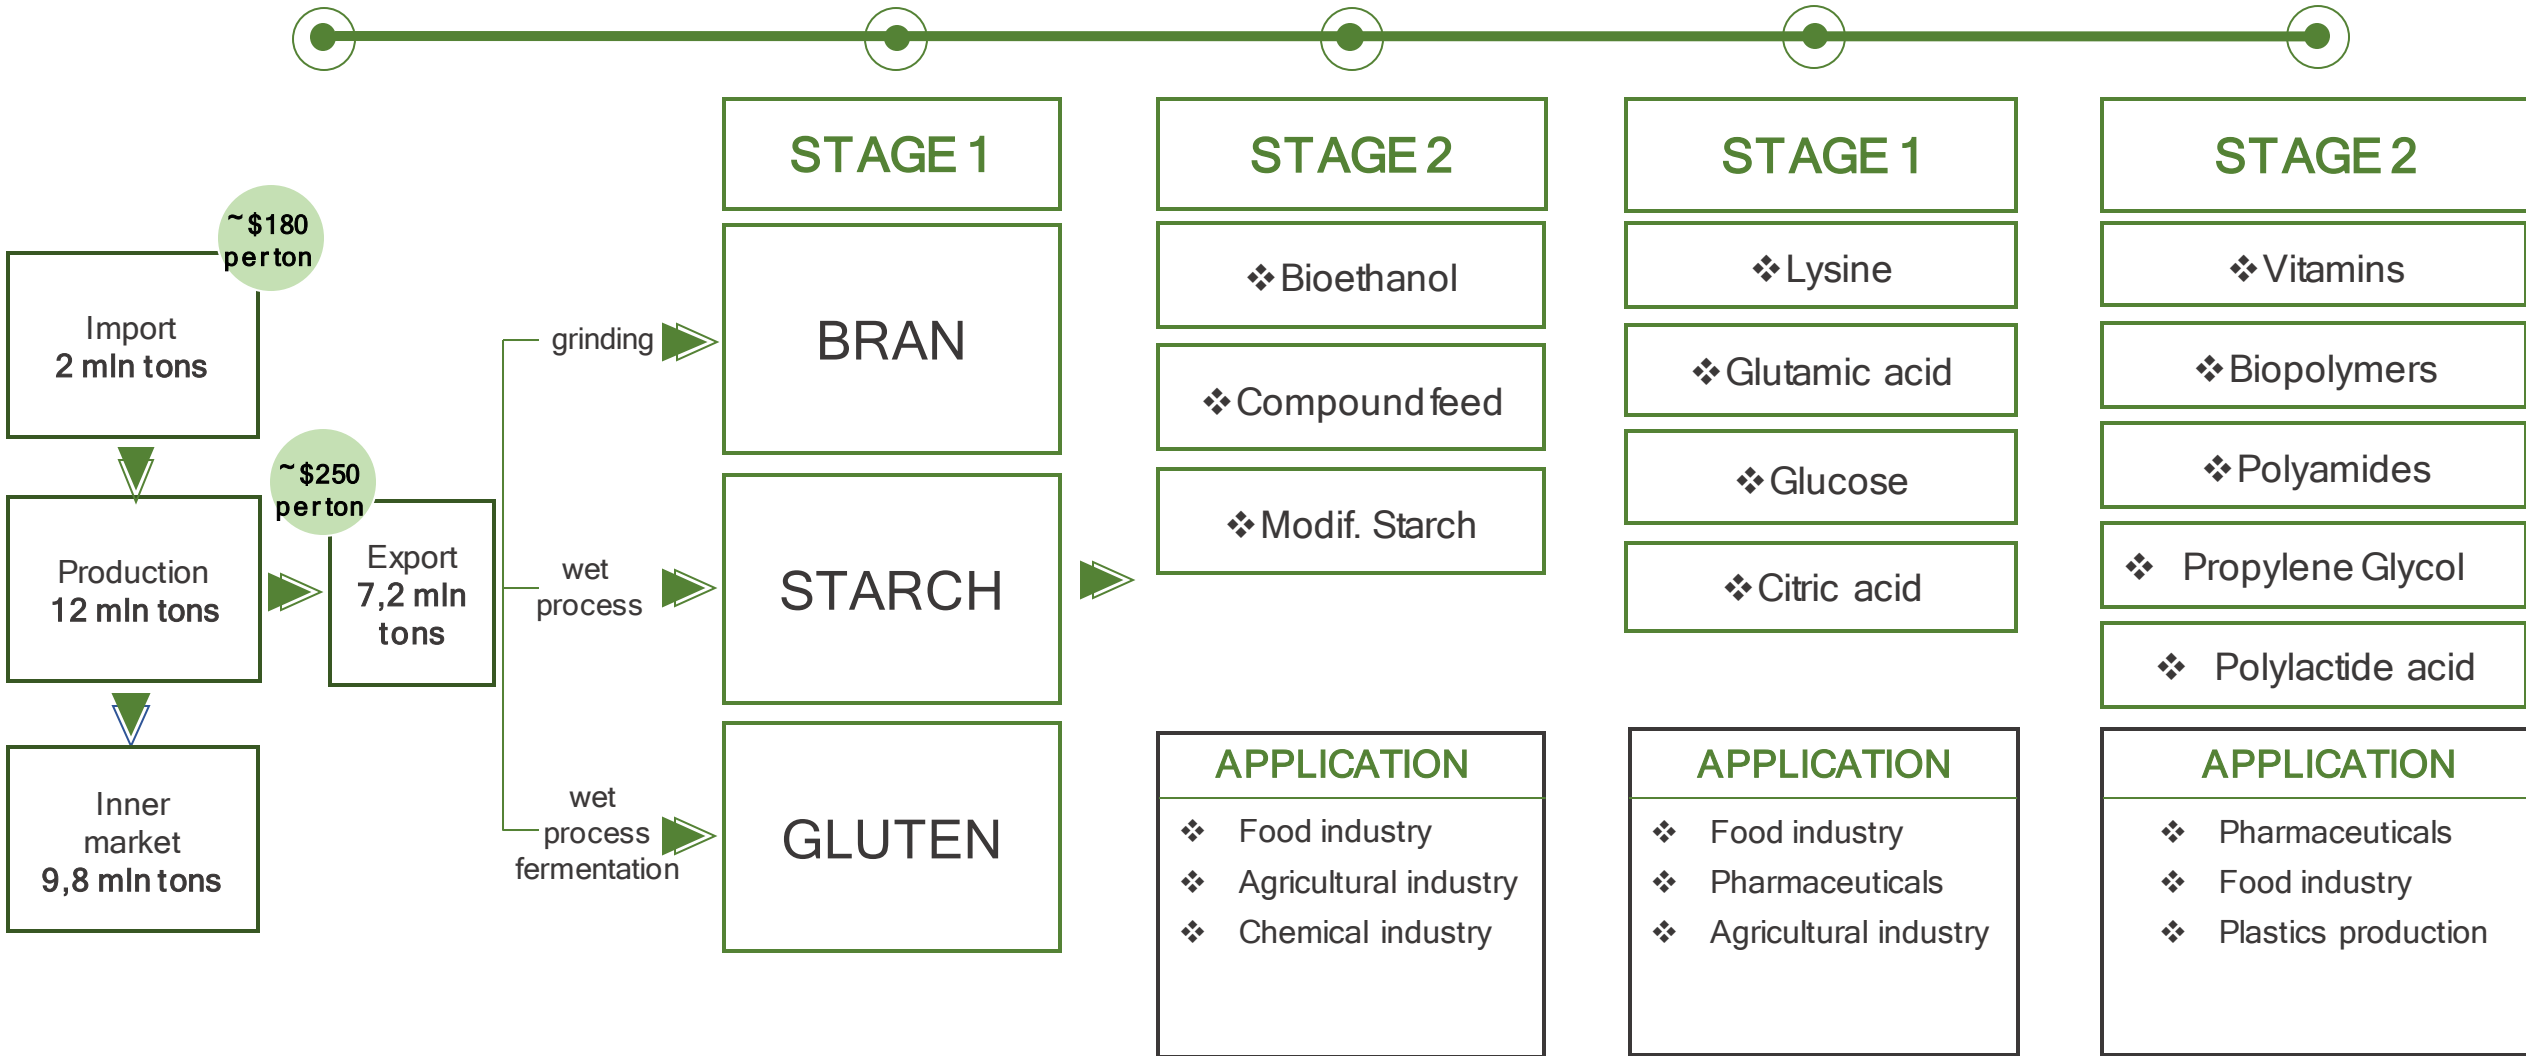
~$180 per ton

Import
2 mln tons

Production
12 mln tons

~$250 per ton

Export
7,2 mln tons

Inner market
9,8 mln tons

grinding

wet process

wet process fermentation

STAGE 1

BRAN

STARCH

GLUTEN

STAGE 2

❖Bioethanol

❖Compound feed

❖Modif. Starch

APPLICATION
❖ Food industry
❖ Agricultural industry
❖ Chemical industry

STAGE 1

❖Lysine

❖Glutamic acid

❖Glucose

❖Citric acid

APPLICATION
❖ Food industry
❖ Pharmaceuticals
❖ Agricultural industry

STAGE 2

❖Vitamins

❖Biopolymers

❖Polyamides

❖ Propylene Glycol

❖ Polylactide acid

APPLICATION
❖ Pharmaceuticals
❖ Food industry
❖ Plastics production